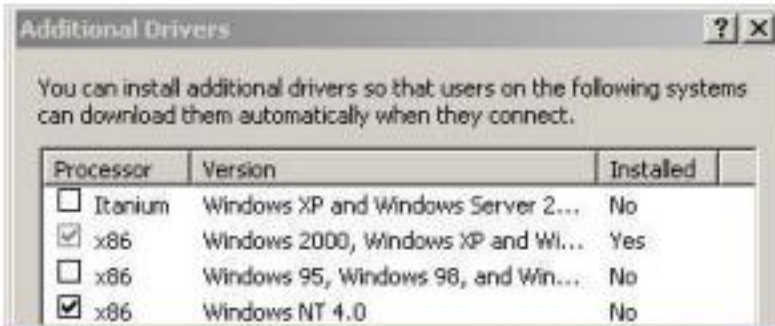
Additional Drivers

?

X

You can install additional drivers so that users on the following systems can download them automatically when they connect.

| Processor | Version | Installed |
|---|---|---|
| Itanium | Windows XP and Windows Server 2... | No |
| x86 | Windows 2000, Windows XP and Wi... | Yes |
| x86 | Windows 95, Windows 98, and Win... | No |
| x86 | Windows NT 4.0 | No |